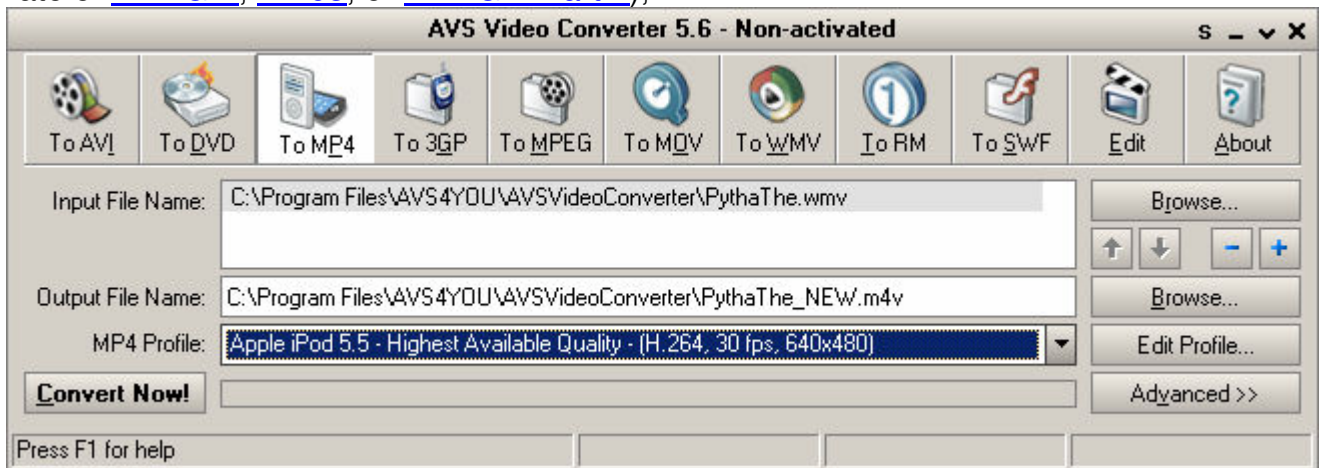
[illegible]

AVS Video Converter 5.6 - Non-activated

S

To AVI To DVD To MP4 To 3GP To MPEG To MOV To WMV To RM To SWF Edit About

Input File Name: C:\Program Files\AVS4YOU\AVSVideoConverter\PythaThe.wmv

Browse...

−

+

Output File Name: C:\Program Files\AVS4YOU\AVSVideoConverter\PythaThe_NEW.m4v

Browse...

MP4 Profile: Apple iPod 5.5 - Highest Available Quality - (H.264, 30 fps, 640x480)

Edit Profile...

Convert Now!

Advanced >>

Press F1 for help